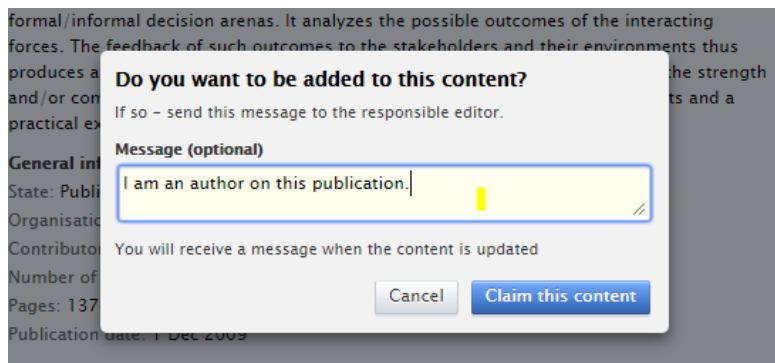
formal/informal decision arenas. It analyzes the possible outcomes of the interacting forces. The feedback of such outcomes to the stakeholders and their environments thus produces a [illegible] the strength and/or con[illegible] ts and a practical ex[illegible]

General inf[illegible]
State: Publi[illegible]
Organisatio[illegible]
Contributor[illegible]
Number of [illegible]
Pages: 137
Publication date: 1 Dec 2009

Do you want to be added to this content?

If so - send this message to the responsible editor.

Message (optional)

I am an author on this publication.

You will receive a message when the content is updated

Cancel

Claim this content